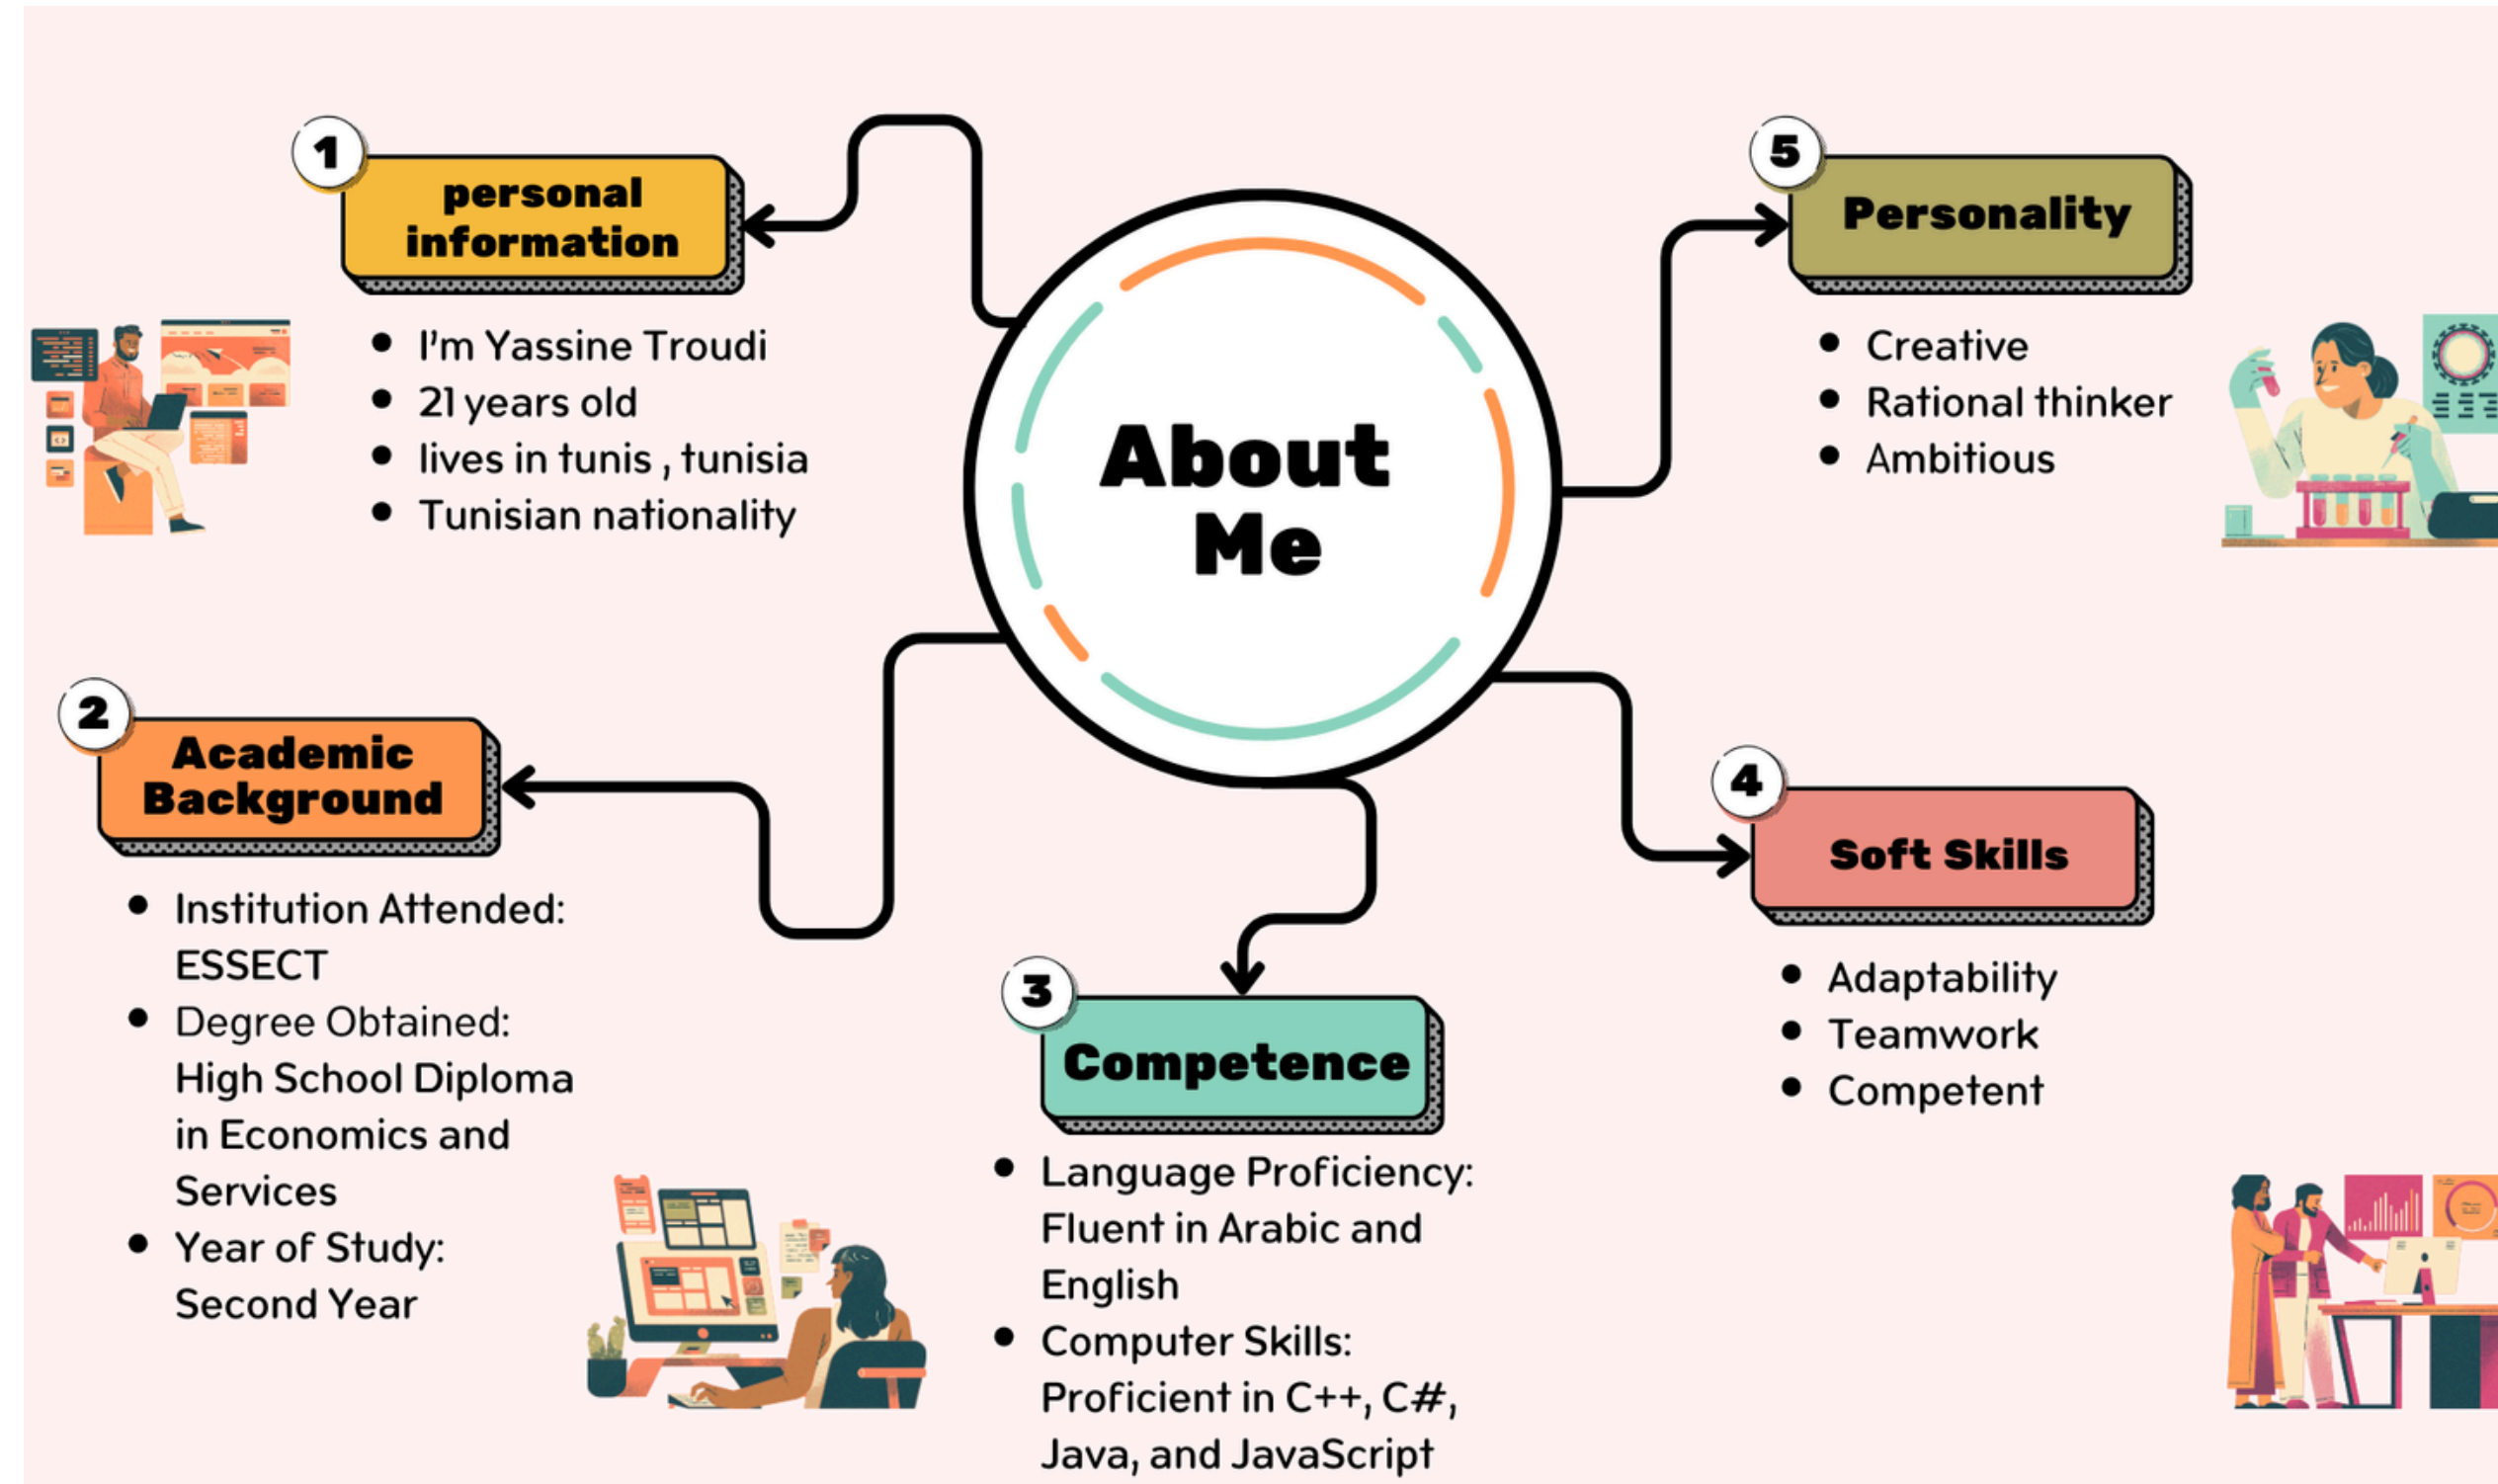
About Me

1 personal information

- I'm Yassine Troudi
- 21 years old
- lives in tunis , tunisia
- Tunisian nationality

2 Academic Background

- Institution Attended: ESSECT
- Degree Obtained: High School Diploma in Economics and Services
- Year of Study: Second Year

3 Competence

- Language Proficiency: Fluent in Arabic and English
- Computer Skills: Proficient in C++, C#, Java, and JavaScript

4 Soft Skills

- Adaptability
- Teamwork
- Competent

5 Personality

- Creative
- Rational thinker
- Ambitious